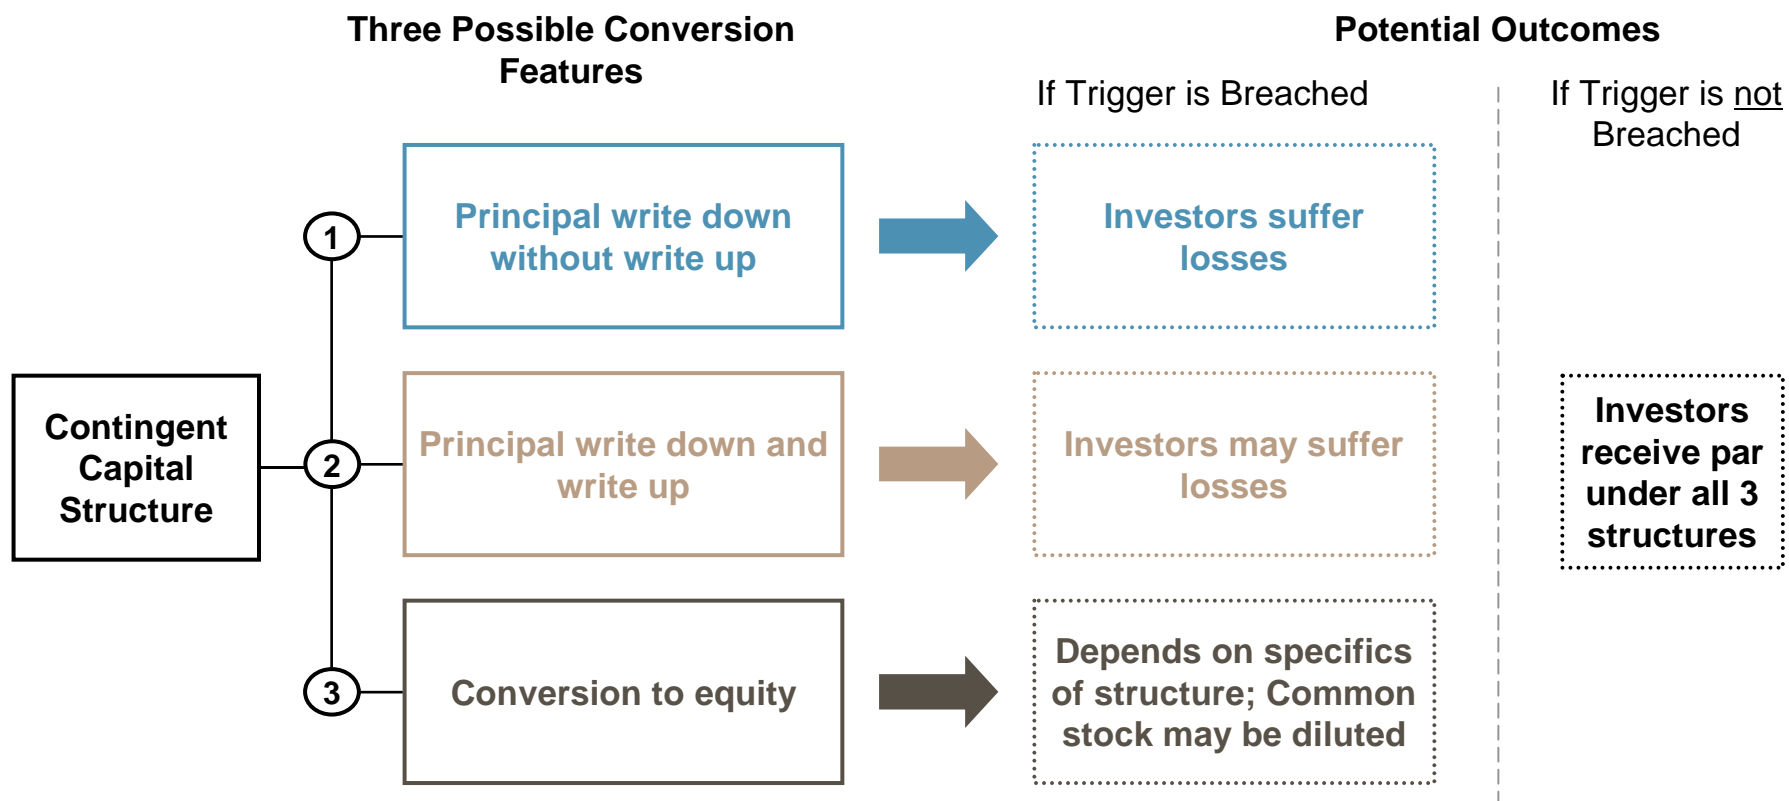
Three Possible Conversion Features

Potential Outcomes

If Trigger is Breached

If Trigger is not Breached

Contingent Capital Structure

1

Principal write down without write up

Investors suffer losses

2

Principal write down and write up

Investors may suffer losses

Investors receive par under all 3 structures

3

Conversion to equity

Depends on specifics of structure; Common stock may be diluted